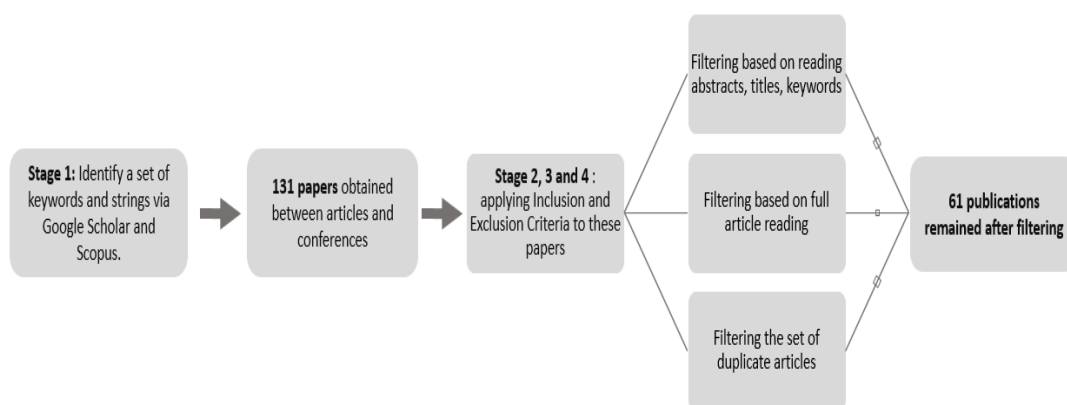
**Stage 1:** Identify a set of keywords and strings via Google Scholar and Scopus.

**131 papers** obtained between articles and conferences

**Stage 2, 3 and 4** : applying Inclusion and Exclusion Criteria to these papers

Filtering based on reading abstracts, titles, keywords

Filtering based on full article reading

Filtering the set of duplicate articles

**61 publications remained after filtering**